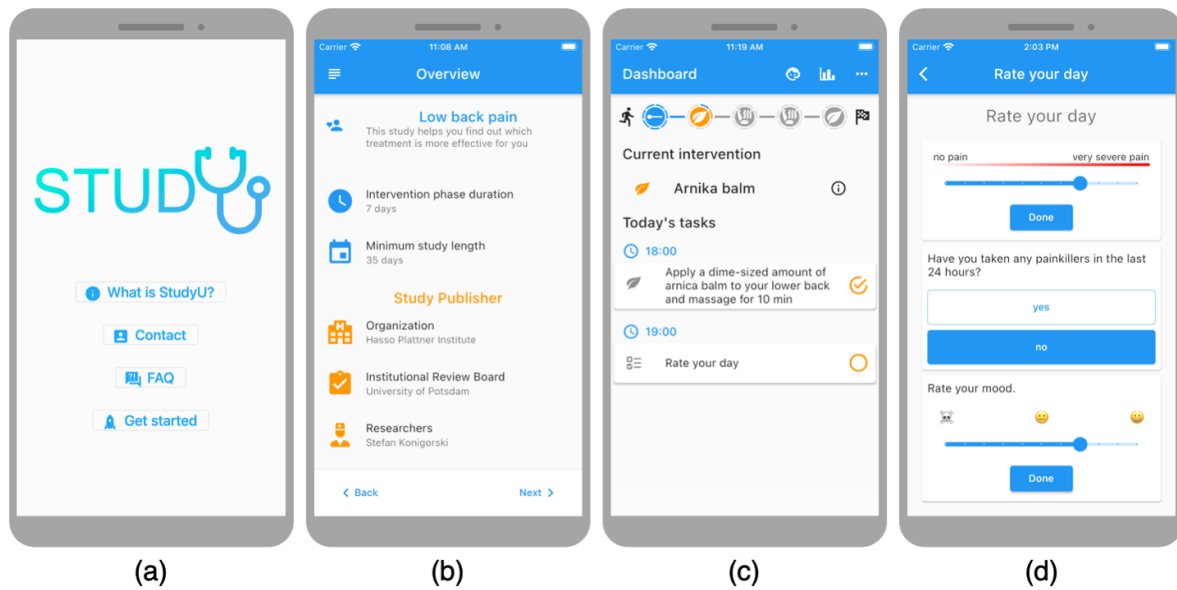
STUDU

What is StudyU?

Contact

FAQ

Get started

(a)

Carrier 11:08 AM

Overview

Low back pain
This study helps you find out which treatment is more effective for you

Intervention phase duration
7 days

Minimum study length
35 days

Study Publisher

Organization
Hasso Plattner Institute

Institutional Review Board
University of Potsdam

Researchers
Stefan Konigorski

< Back

Next >

(b)

Carrier 11:19 AM

Dashboard

Current intervention

Arnika balm

Today's tasks

18:00

Apply a dime-sized amount of arnica balm to your lower back and massage for 10 min

19:00

Rate your day

(c)

Carrier 2:03 PM

< Rate your day

Rate your day

no pain very severe pain

Done

Have you taken any painkillers in the last 24 hours?

yes

no

Rate your mood.

Done

(d)